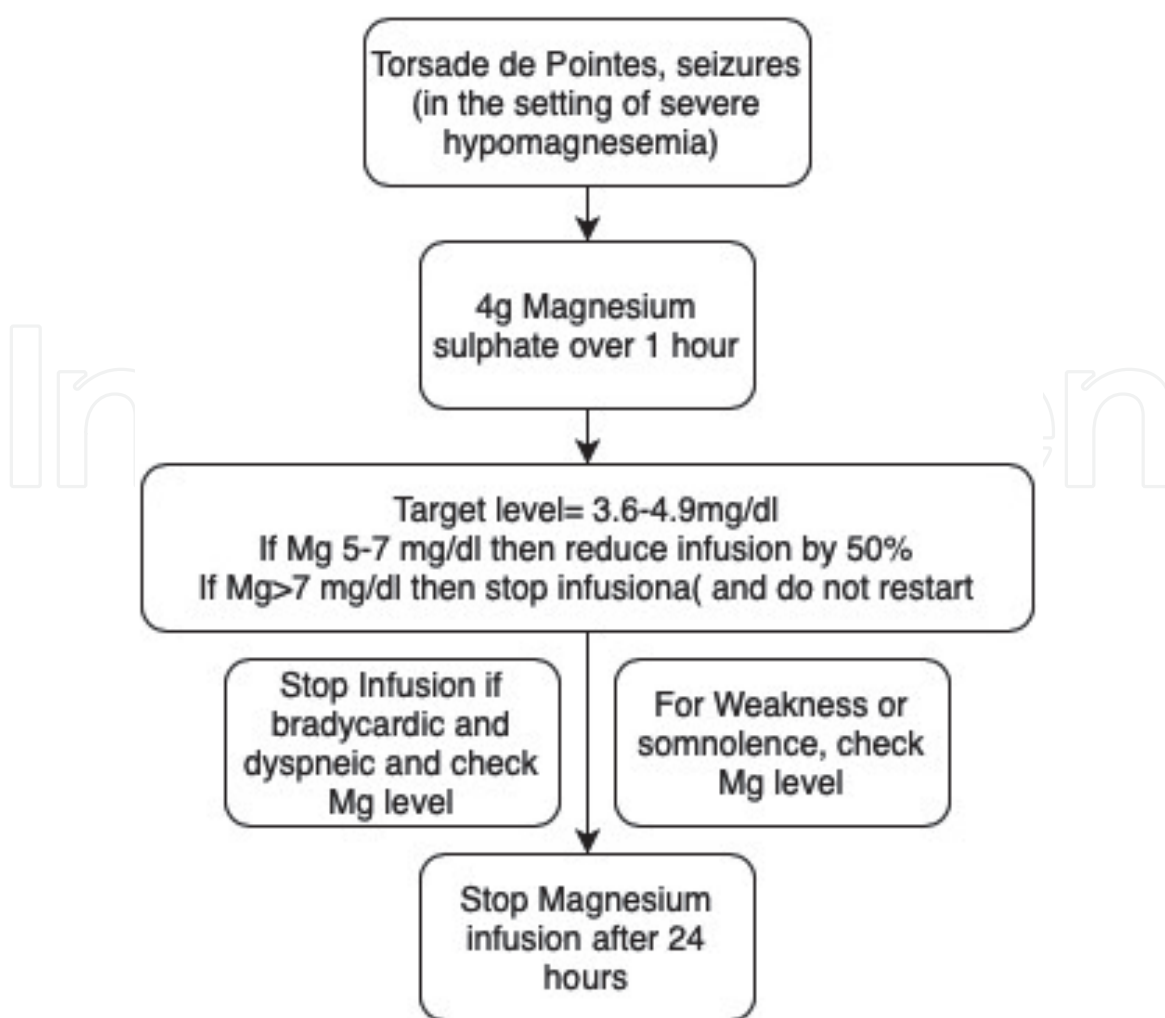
Torsade de Pointes, seizures (in the setting of severe hypomagnesemia)

4g Magnesium sulphate over 1 hour

Target level= 3.6-4.9mg/dl
If Mg 5-7 mg/dl then reduce infusion by 50%
If Mg>7 mg/dl then stop infusiona( and do not restart

Stop Infusion if bradycardic and dyspneic and check Mg level

For Weakness or somnolence, check Mg level

Stop Magnesium infusion after 24 hours